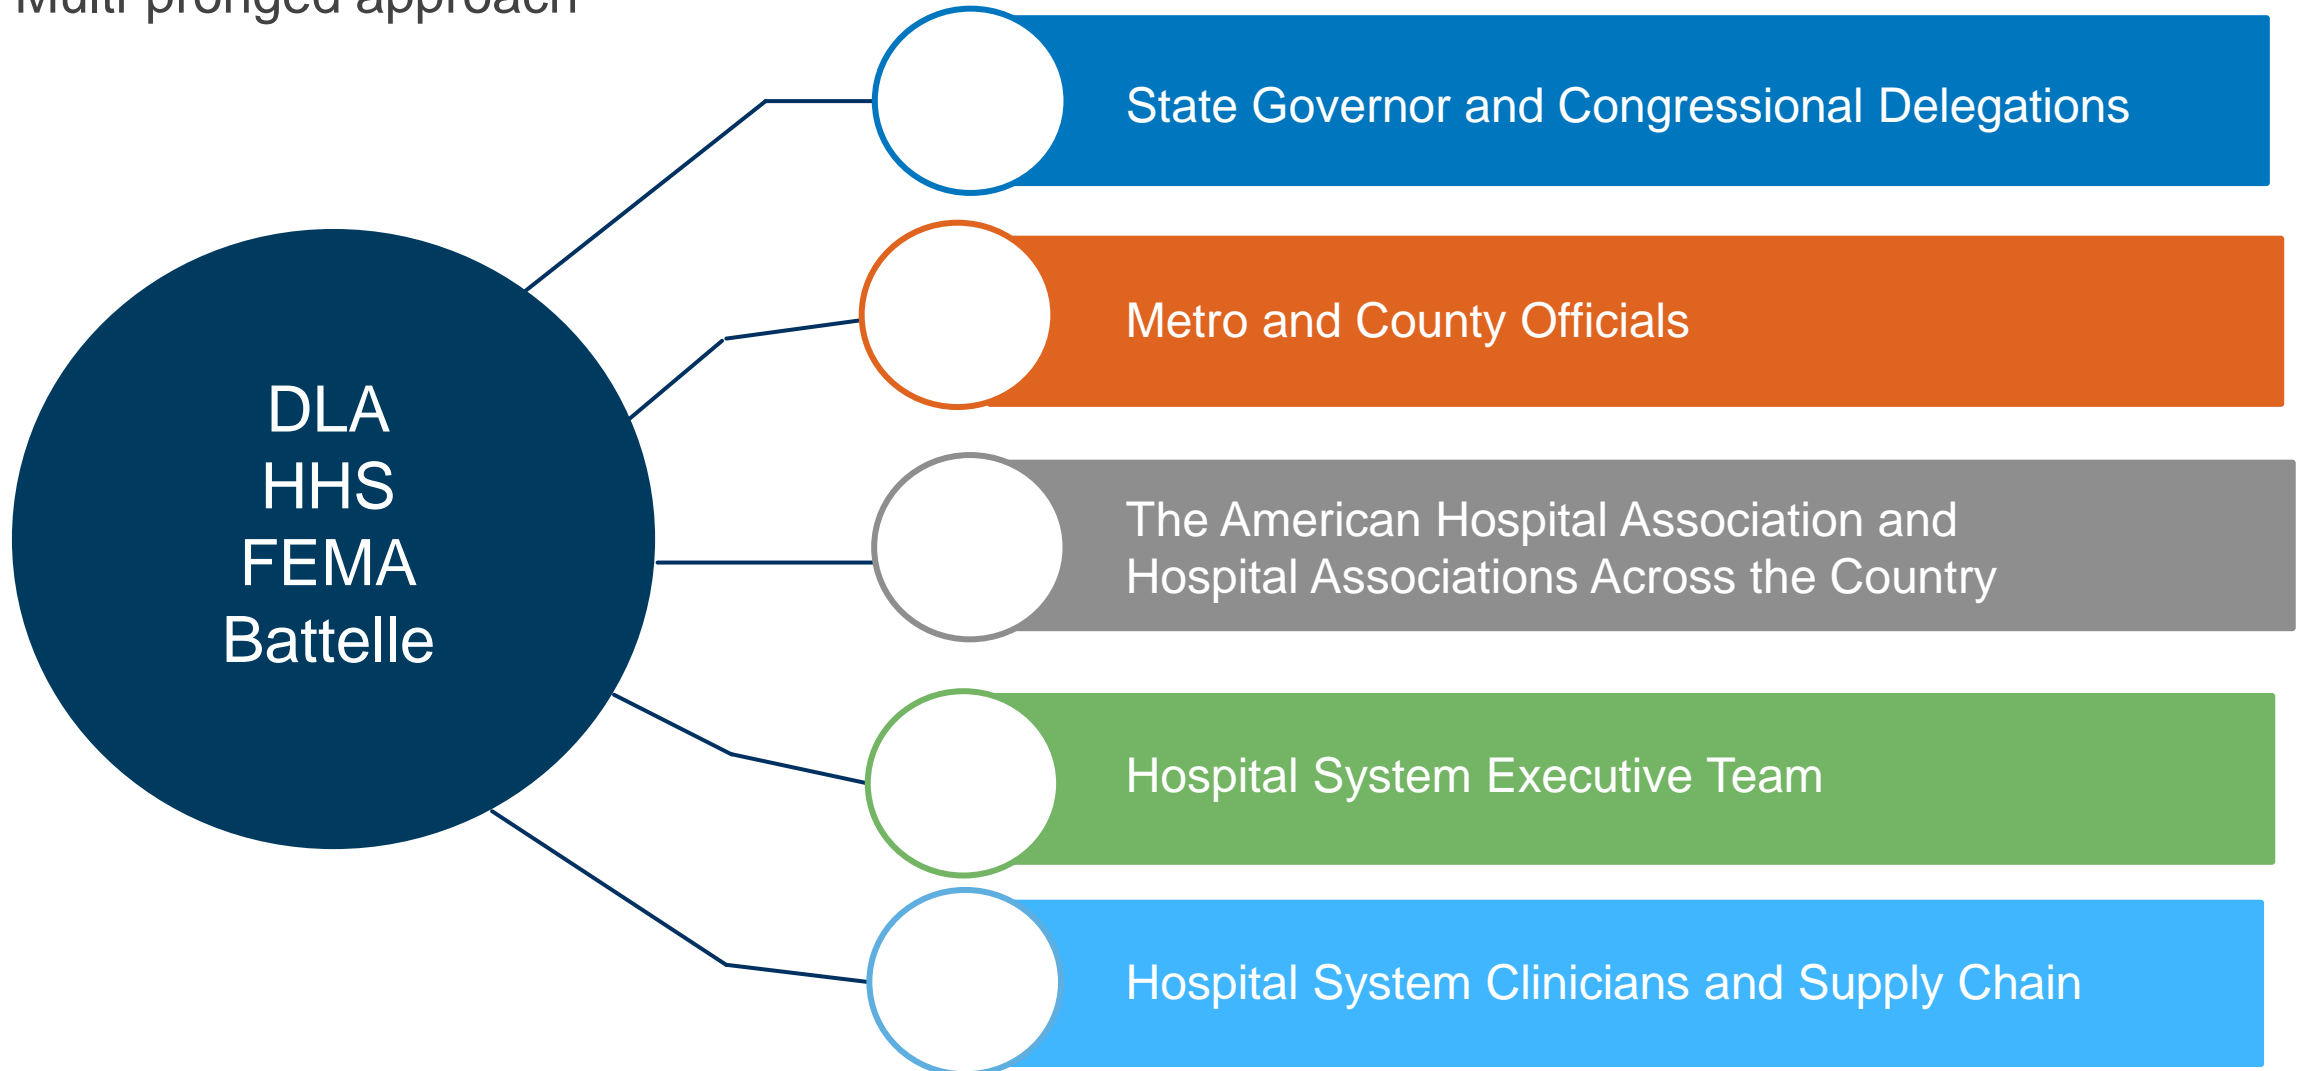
Multi-pronged approach

DLA
HHS
FEMA
Battelle

State Governor and Congressional Delegations

Metro and County Officials

The American Hospital Association and Hospital Associations Across the Country

Hospital System Executive Team

Hospital System Clinicians and Supply Chain